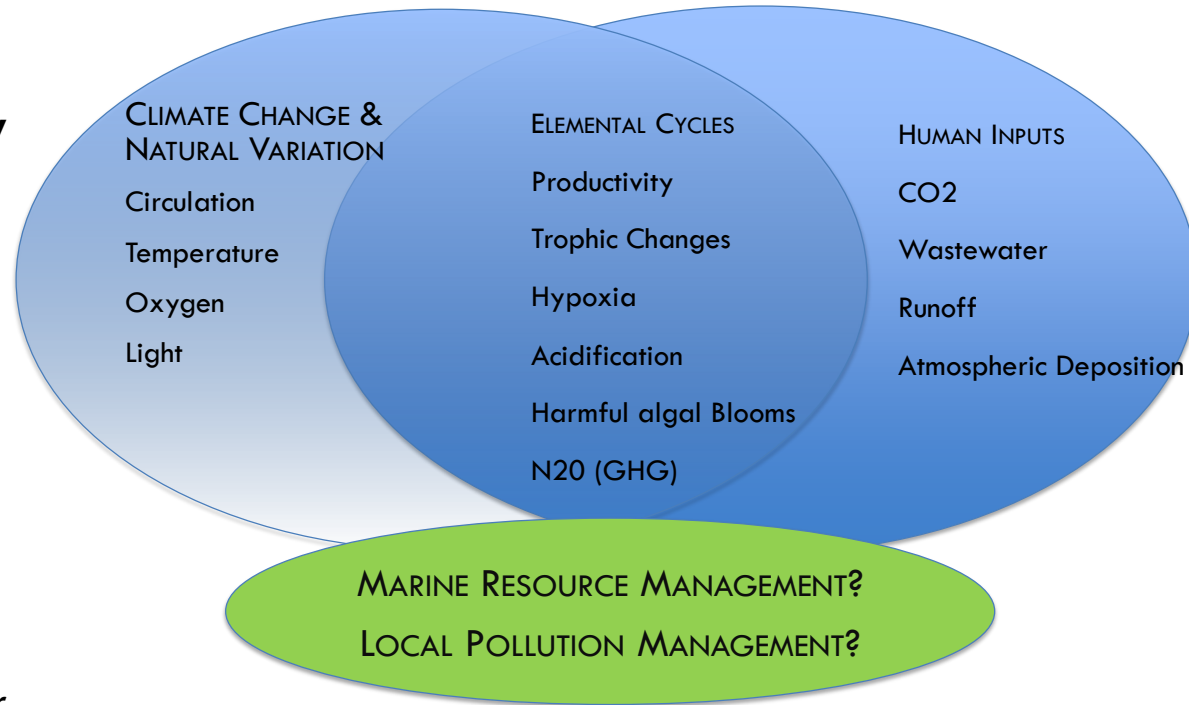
CLIMATE CHANGE & NATURAL VARIATION

Circulation

Temperature

Oxygen

Light

ELEMENTAL CYCLES

Productivity

Trophic Changes

Hypoxia

Acidification

Harmful algal Blooms

N20 (GHG)

HUMAN INPUTS

CO2

Wastewater

Runoff

Atmospheric Deposition

MARINE RESOURCE MANAGEMENT?

LOCAL POLLUTION MANAGEMENT?